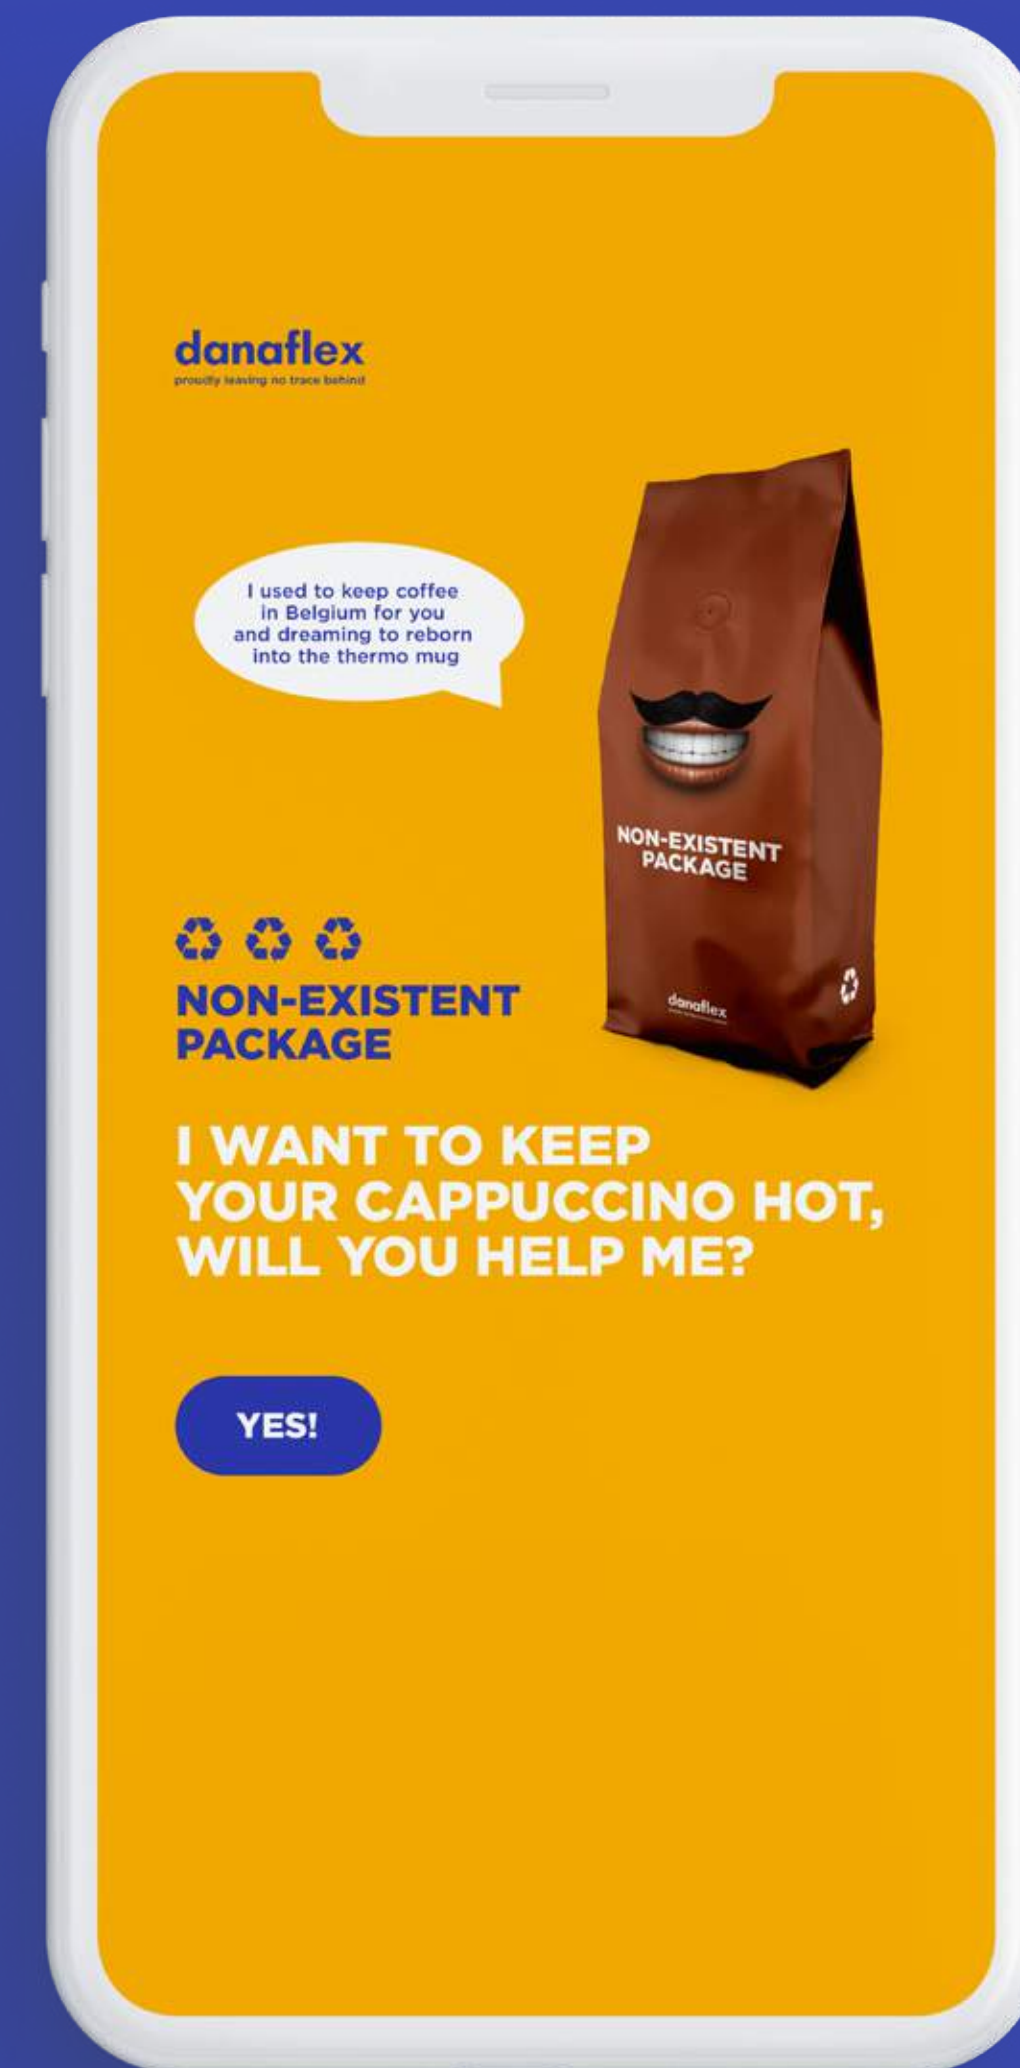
danaflex
proudly leaving no trace behind

I used to keep coffee in Belgium for you and dreaming to reborn into the thermo mug

NON-EXISTENT PACKAGE

danaflex

♻ ♻ ♻
NON-EXISTENT PACKAGE

I WANT TO KEEP YOUR CAPPUCCINO HOT, WILL YOU HELP ME?

YES!